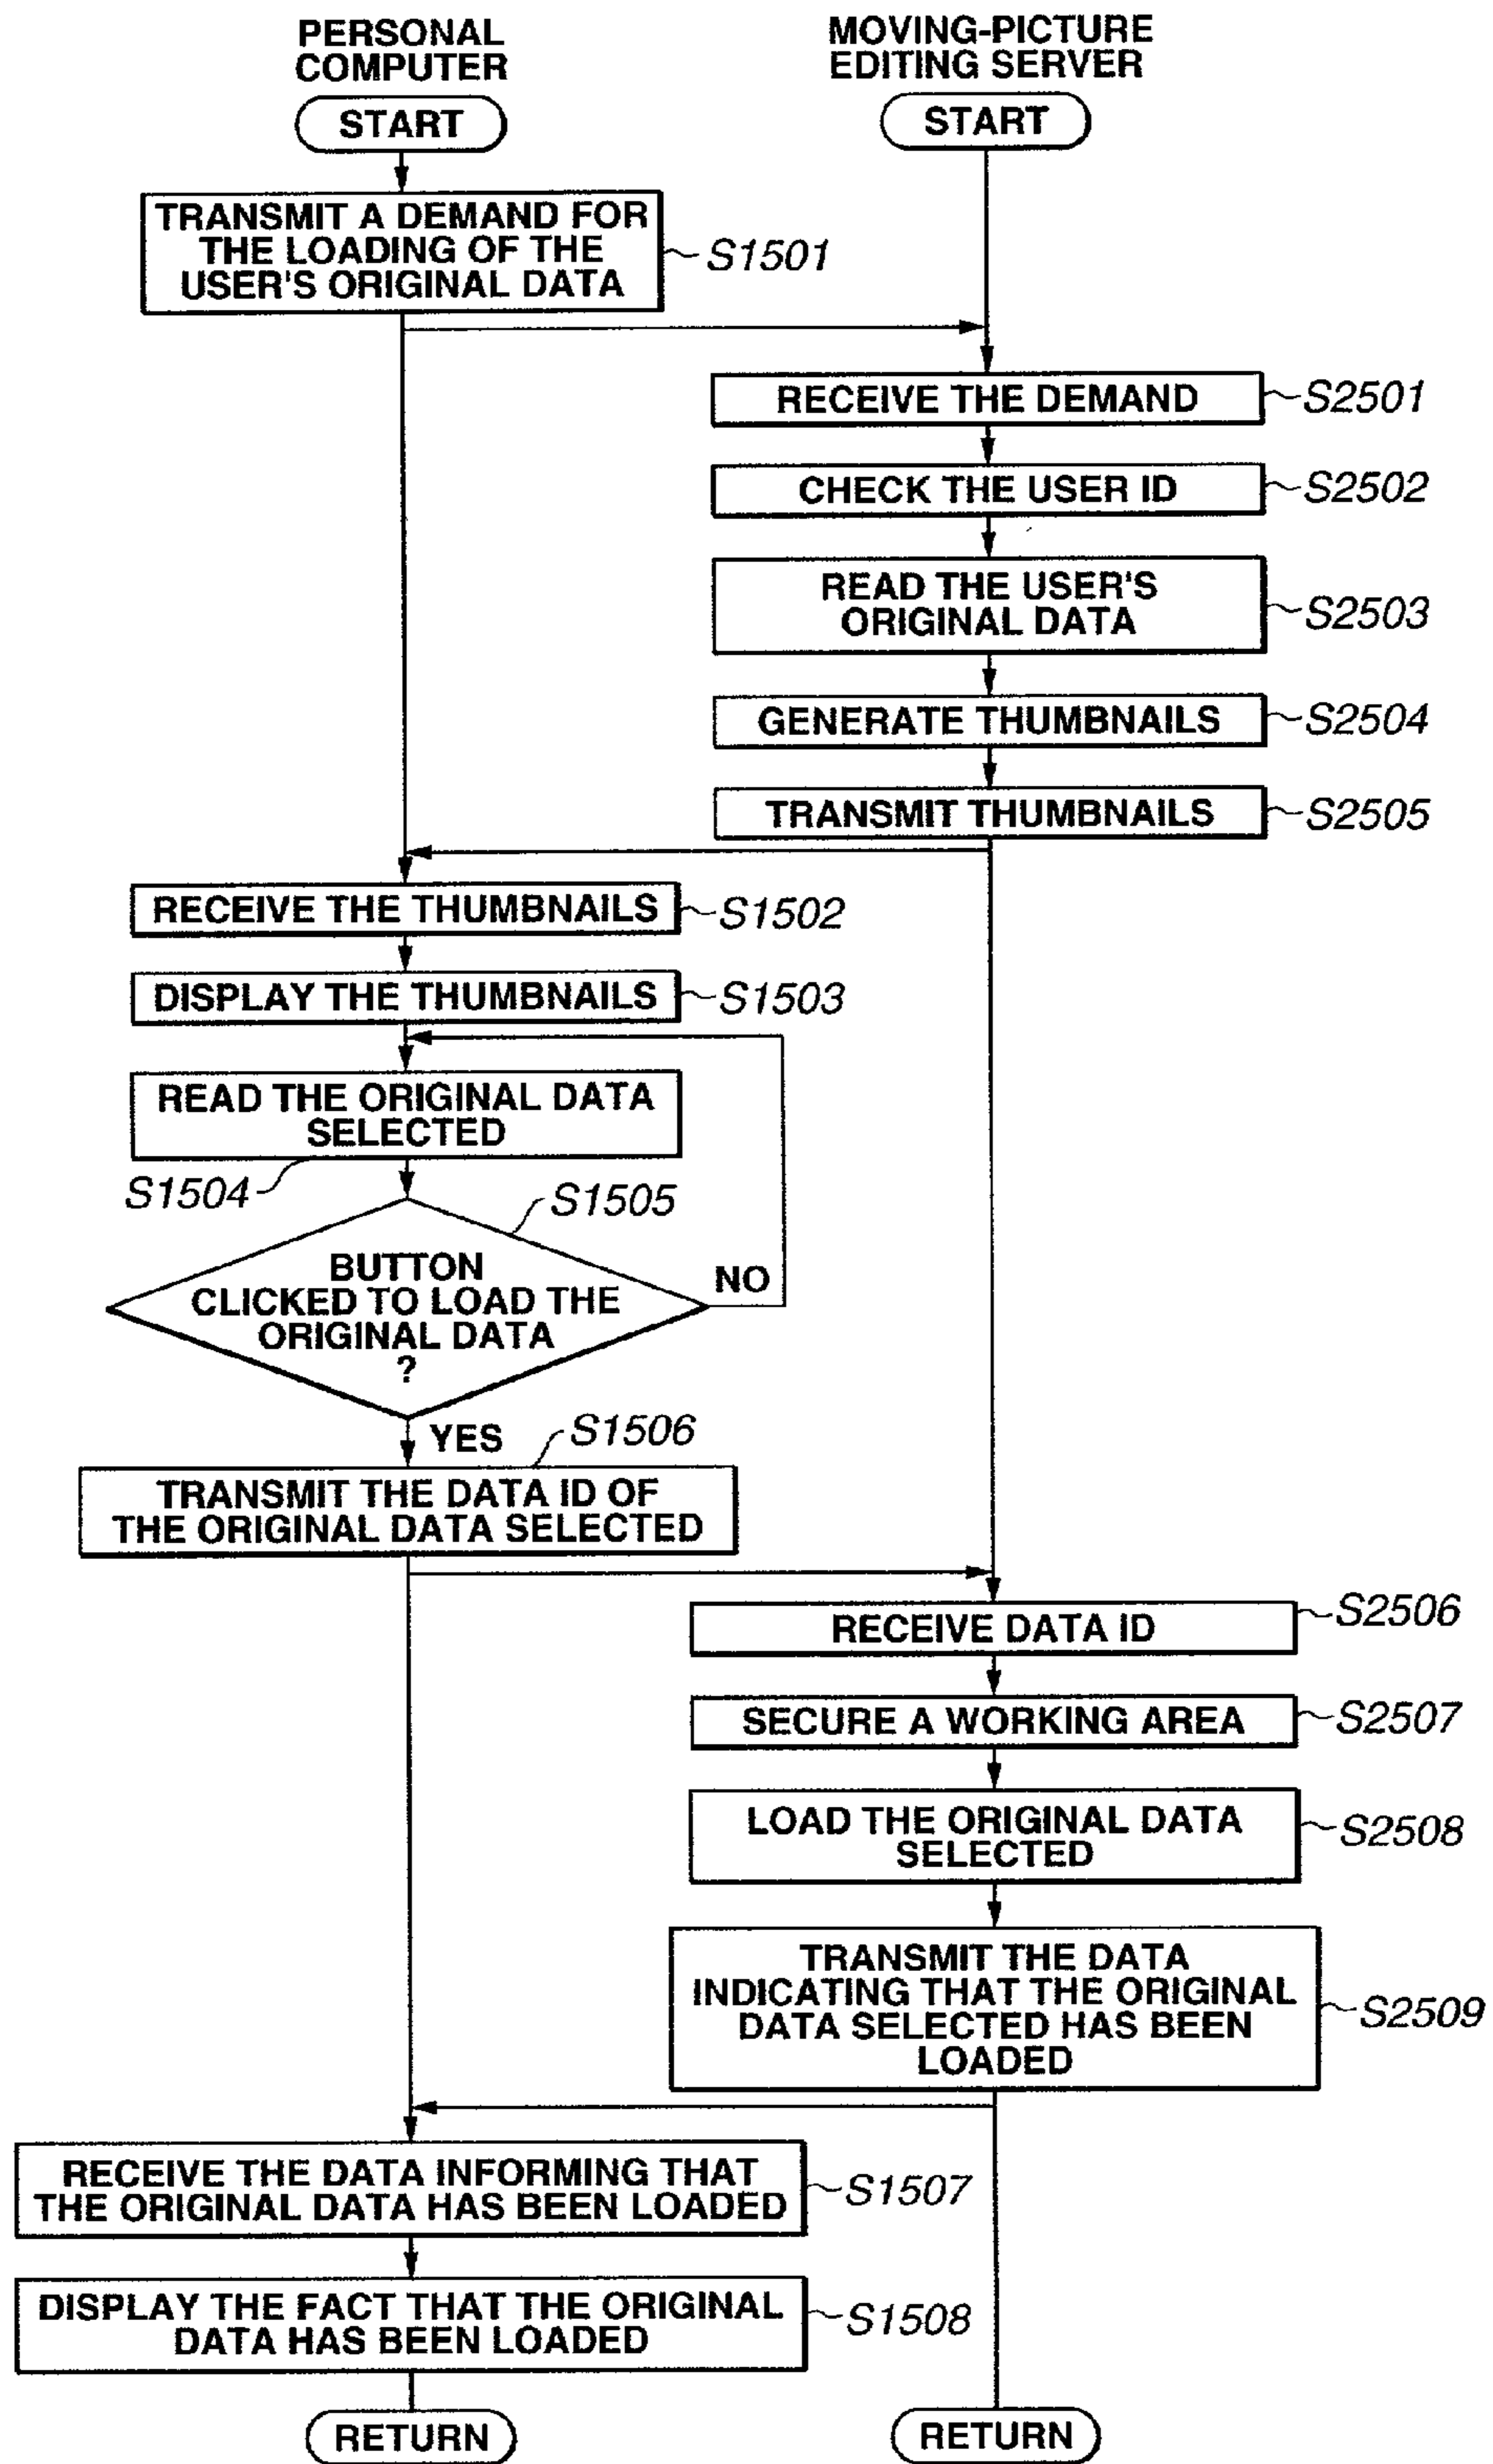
PERSONAL COMPUTER

MOVING-PICTURE EDITING SERVER

START

START

TRANSMIT A DEMAND FOR THE LOADING OF THE USER'S ORIGINAL DATA

S1501

RECEIVE THE DEMAND

S2501

CHECK THE USER ID

S2502

READ THE USER'S ORIGINAL DATA

S2503

GENERATE THUMBNAILS

S2504

TRANSMIT THUMBNAILS

S2505

RECEIVE THE THUMBNAILS

S1502

DISPLAY THE THUMBNAILS

S1503

READ THE ORIGINAL DATA SELECTED

S1504

S1505

BUTTON CLICKED TO LOAD THE ORIGINAL DATA ?

NO

YES

S1506

TRANSMIT THE DATA ID OF THE ORIGINAL DATA SELECTED

RECEIVE DATA ID

S2506

SECURE A WORKING AREA

S2507

LOAD THE ORIGINAL DATA SELECTED

S2508

TRANSMIT THE DATA INDICATING THAT THE ORIGINAL DATA SELECTED HAS BEEN LOADED

S2509

RECEIVE THE DATA INFORMING THAT THE ORIGINAL DATA HAS BEEN LOADED

S1507

DISPLAY THE FACT THAT THE ORIGINAL DATA HAS BEEN LOADED

S1508

RETURN

RETURN